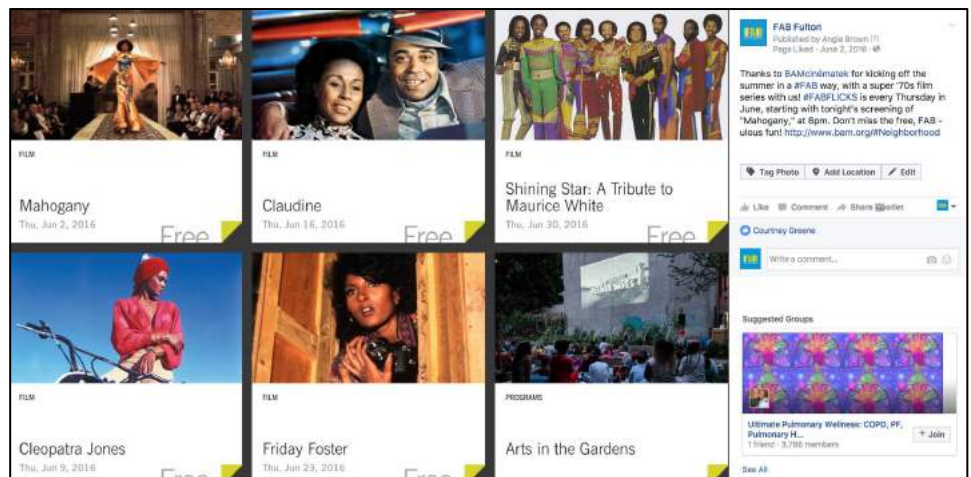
FILM

Mahogany

Thu, Jun 2, 2016

Free

FILM

Claudine

Thu, Jun 16, 2016

Free

FILM

Shining Star: A Tribute to Maurice White

Thu, Jun 30, 2016

Free

FILM

Cleopatra Jones

Thu, Jun 9, 2016

Free

FILM

Friday Foster

Thu, Jun 23, 2016

PROGRAMS

Arts in the Gardens

FAB Fulton

Published by Angie Brown [?] · Page Liked · June 2, 2016

Thanks to BAMcinématek for kicking off the summer in a #FAB way, with a super '70s film series with us! #FABFLICKS is every Thursday in June, starting with tonight's screening of "Mahogany," at 8pm. Don't miss the free, FAB - ulous fun! http://www.bam.org/#Neighborhood

Tag Photo  Add Location  Edit

Like  Comment  Share  Boost Post

Courtney Greene

Write a comment...

Suggested Groups

Ultimate Pulmonary Wellness: COPD, PF, Pulmonary H...

1 friend · 3,786 members

+ Join

See All